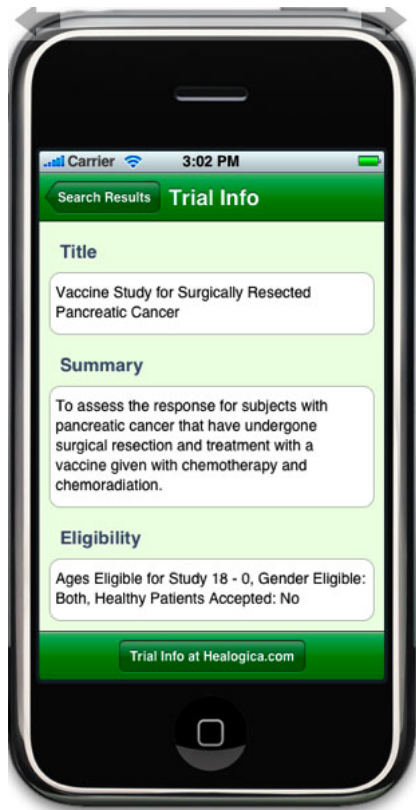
Carrier 3:02 PM

Search Results Trial Info

Title

Vaccine Study for Surgically Resected Pancreatic Cancer

Summary

To assess the response for subjects with pancreatic cancer that have undergone surgical resection and treatment with a vaccine given with chemotherapy and chemoradiation.

Eligibility

Ages Eligible for Study 18 - 0, Gender Eligible: Both, Healthy Patients Accepted: No

Trial Info at Healogica.com